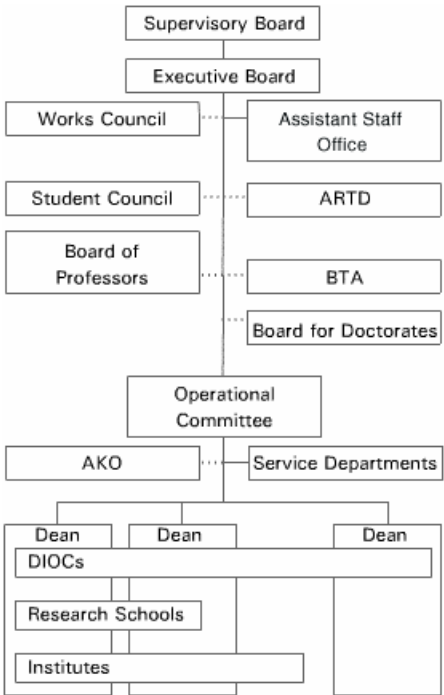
Supervisory Board

Executive Board

Works Council

Assistant Staff Office

Student Council

ARTD

Board of Professors

BTA

Board for Doctorates

Operational Committee

AKO

Service Departments

Dean

Dean

Dean

DIOCs

Research Schools

Institutes